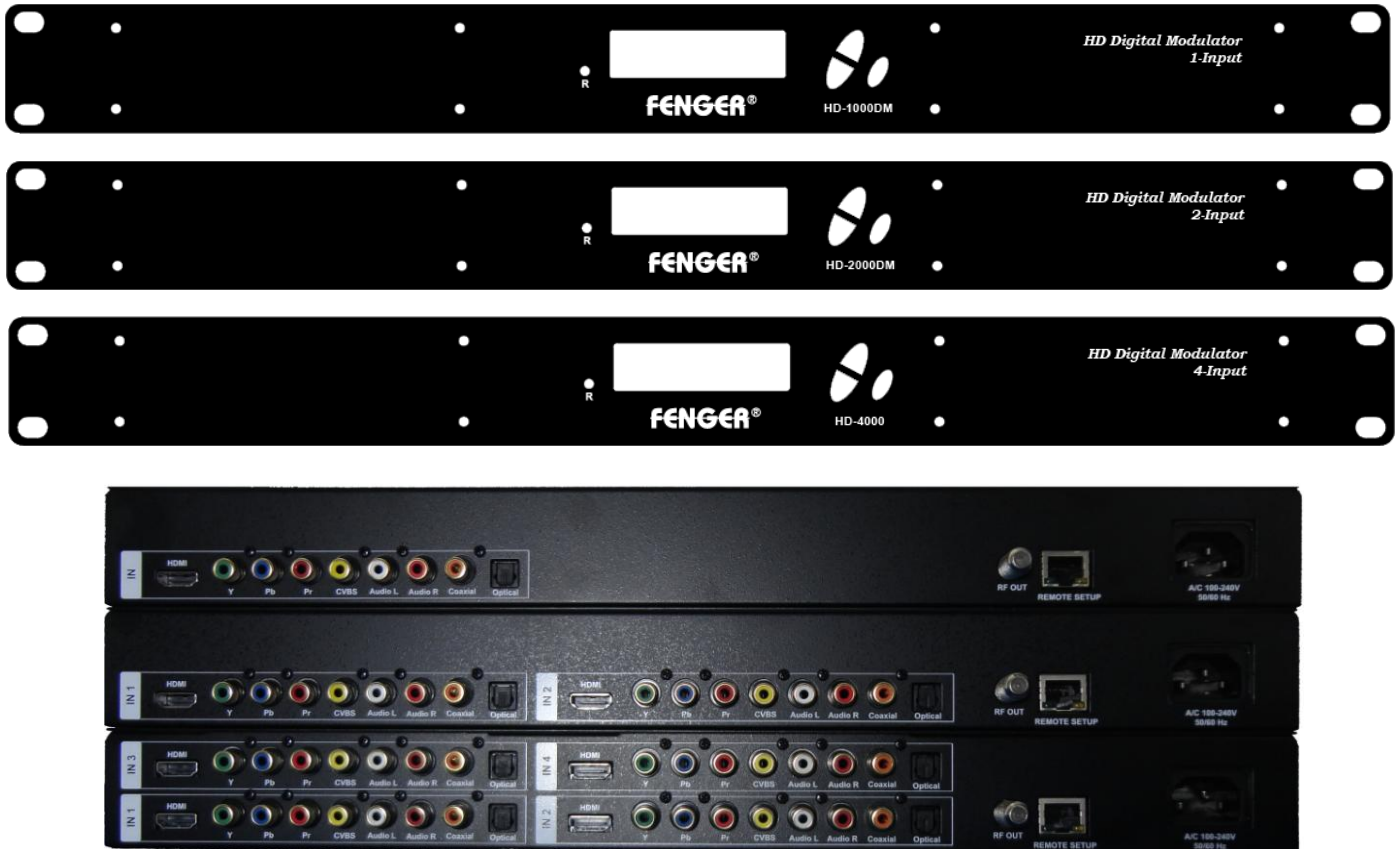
R
FENGER®
HD-1000DM
HD Digital Modulator
1-Input

R
FENGER®
HD-2000DM
HD Digital Modulator
2-Input

R
FENGER®
HD-4000
HD Digital Modulator
4-Input

IN
HDMI
Y
Pb
Pr
CVBS
Audio L
Audio R
Coaxial
Optical
RF OUT
REMOTE SETUP
A/C 100-240V
50/60 Hz

IN 1
HDMI
Y
Pb
Pr
CVBS
Audio L
Audio R
Coaxial
Optical
IN 2
HDMI
Y
Pb
Pr
CVBS
Audio L
Audio R
Coaxial
Optical
RF OUT
REMOTE SETUP
A/C 100-240V
50/60 Hz

IN 3
HDMI
Y
Pb
Pr
CVBS
Audio L
Audio R
Coaxial
Optical
IN 4
HDMI
Y
Pb
Pr
CVBS
Audio L
Audio R
Coaxial
Optical
IN 1
HDMI
Y
Pb
Pr
CVBS
Audio L
Audio R
Coaxial
Optical
IN 2
HDMI
Y
Pb
Pr
CVBS
Audio L
Audio R
Coaxial
Optical
RF OUT
REMOTE SETUP
A/C 100-240V
50/60 Hz